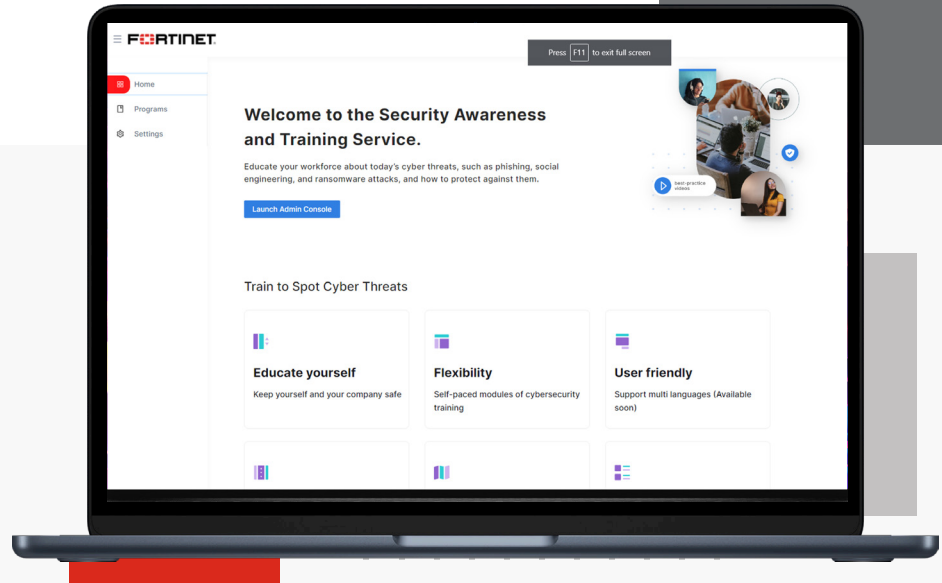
FORTINET

Press F11 to exit full screen

Home

Programs

Settings

Welcome to the Security Awareness and Training Service.

Educate your workforce about today's cyber threats, such as phishing, social engineering, and ransomware attacks, and how to protect against them.

Launch Admin Console

best-practice videos

Train to Spot Cyber Threats

Educate yourself

Keep yourself and your company safe

Flexibility

Self-paced modules of cybersecurity training

User friendly

Support multi languages (Available soon)